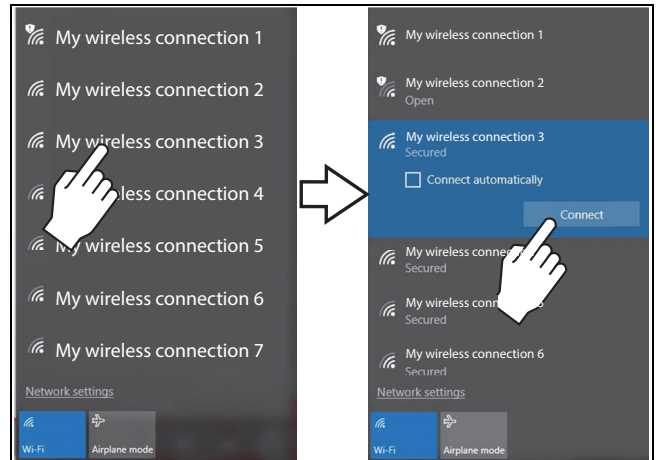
My wireless connection 1

My wireless connection 2

My wireless connection 3

My wi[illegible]less connection 4

My wireless connection 5

My wireless connection 6

My wireless connection 7

Network settings

Wi-Fi

Airplane mode

My wireless connection 1

My wireless connection 2
Open

My wireless connection 3
Secured

Connect automatically

Connect

My wireless conne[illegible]
Secured

My wireless conn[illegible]
Secured

My wireless connection 6
Secured

Network settings

Wi-Fi

Airplane mode